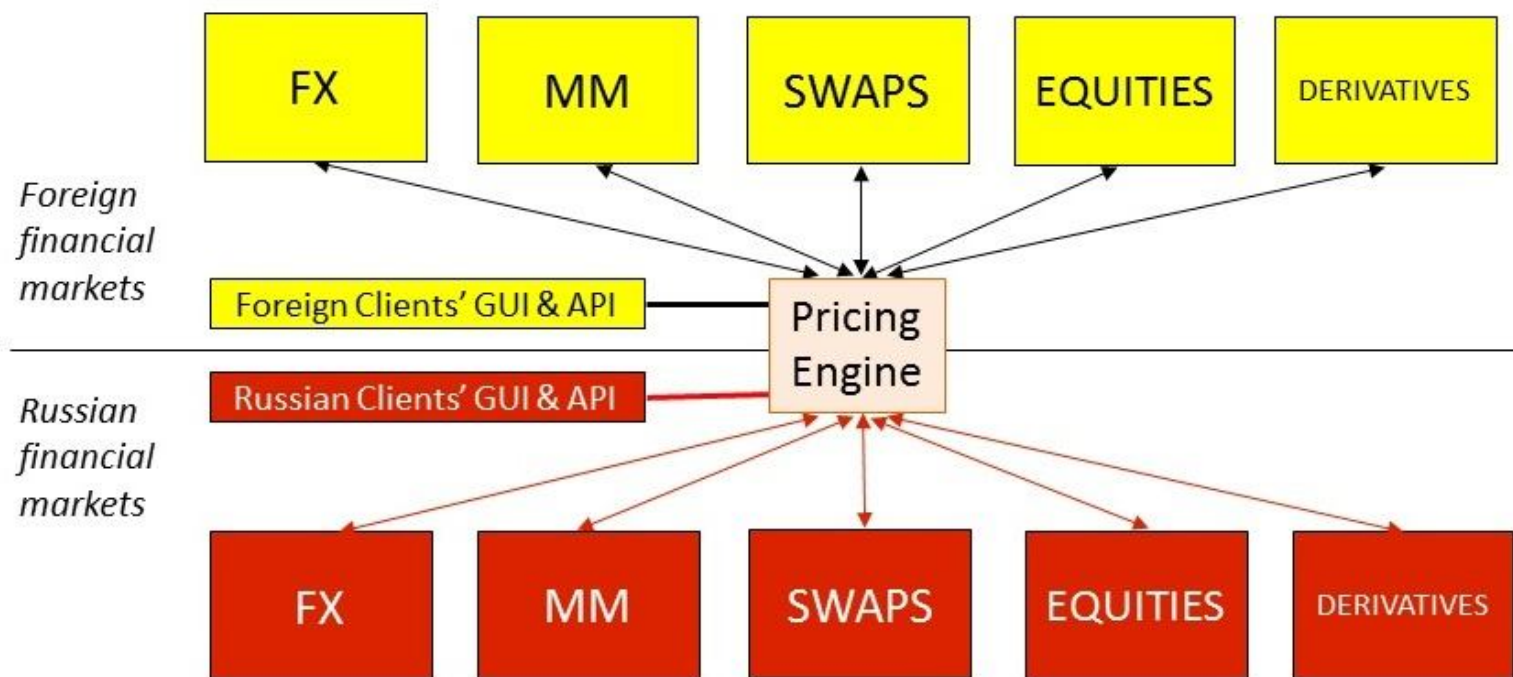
FX

MM

SWAPS

EQUITIES

DERIVATIVES

Foreign financial markets

Foreign Clients' GUI & API

Pricing Engine

Russian Clients' GUI & API

Russian financial markets

FX

MM

SWAPS

EQUITIES

DERIVATIVES